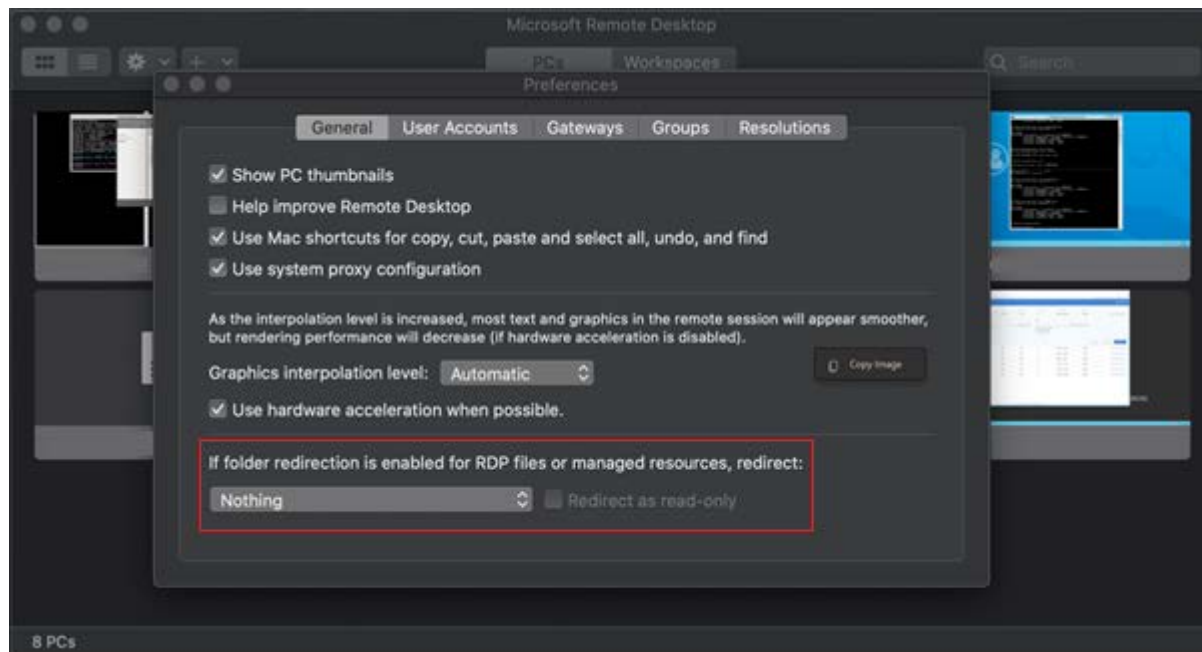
Microsoft Remote Desktop

PCs Workspaces

Search

Preferences

General User Accounts Gateways Groups Resolutions

Show PC thumbnails

Help improve Remote Desktop

Use Mac shortcuts for copy, cut, paste and select all, undo, and find

Use system proxy configuration

As the interpolation level is increased, most text and graphics in the remote session will appear smoother, but rendering performance will decrease (if hardware acceleration is disabled).

Graphics interpolation level: Automatic

Copy Image

Use hardware acceleration when possible.

If folder redirection is enabled for RDP files or managed resources, redirect:

Nothing

Redirect as read-only

8 PCs